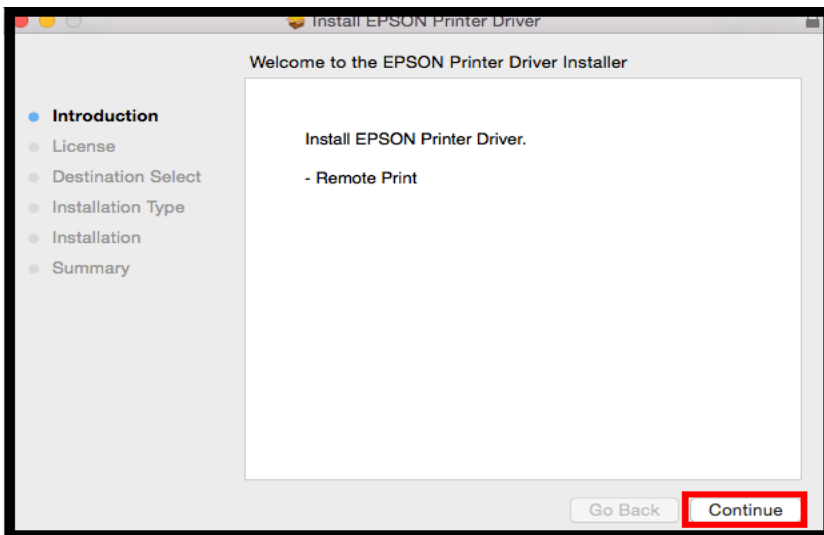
Install EPSON Printer Driver

Welcome to the EPSON Printer Driver Installer

Introduction
License
Destination Select
Installation Type
Installation
Summary

Install EPSON Printer Driver.

- Remote Print

Go Back
Continue